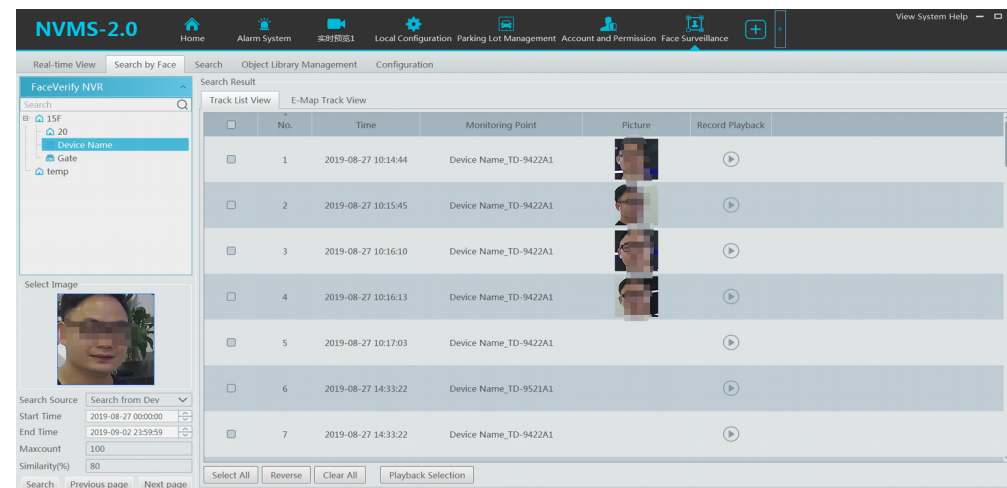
NVMS-2.0

Home
Alarm System
实时预览1
Local Configuration
Parking Lot Management
Account and Permission
Face Surveillance

View System Help

Real-time View
Search by Face
Search
Object Library Management
Configuration

FaceVerify NVR
Search
15F
20
Device Name
Gate
temp

Select Image

Search Source: Search from Dev
Start Time: 2019-08-27 00:00:00
End Time: 2019-09-02 23:59:59
Maxcount: 100
Similarity(%): 80

Search
Previous page
Next page

Search Result
Track List View
E-Map Track View

| | No. | Time | Monitoring Point | Picture | Record Playback |
|---|---|---|---|---|---|
| | 1 | 2019-08-27 10:14:44 | Device Name_TD-9422A1 | | |
| | 2 | 2019-08-27 10:15:45 | Device Name_TD-9422A1 | | |
| | 3 | 2019-08-27 10:16:10 | Device Name_TD-9422A1 | | |
| | 4 | 2019-08-27 10:16:13 | Device Name_TD-9422A1 | | |
| | 5 | 2019-08-27 10:17:03 | Device Name_TD-9422A1 | | |
| | 6 | 2019-08-27 14:33:22 | Device Name_TD-9521A1 | | |
| | 7 | 2019-08-27 14:33:22 | Device Name_TD-9422A1 | | |

Select All
Reverse
Clear All
Playback Selection